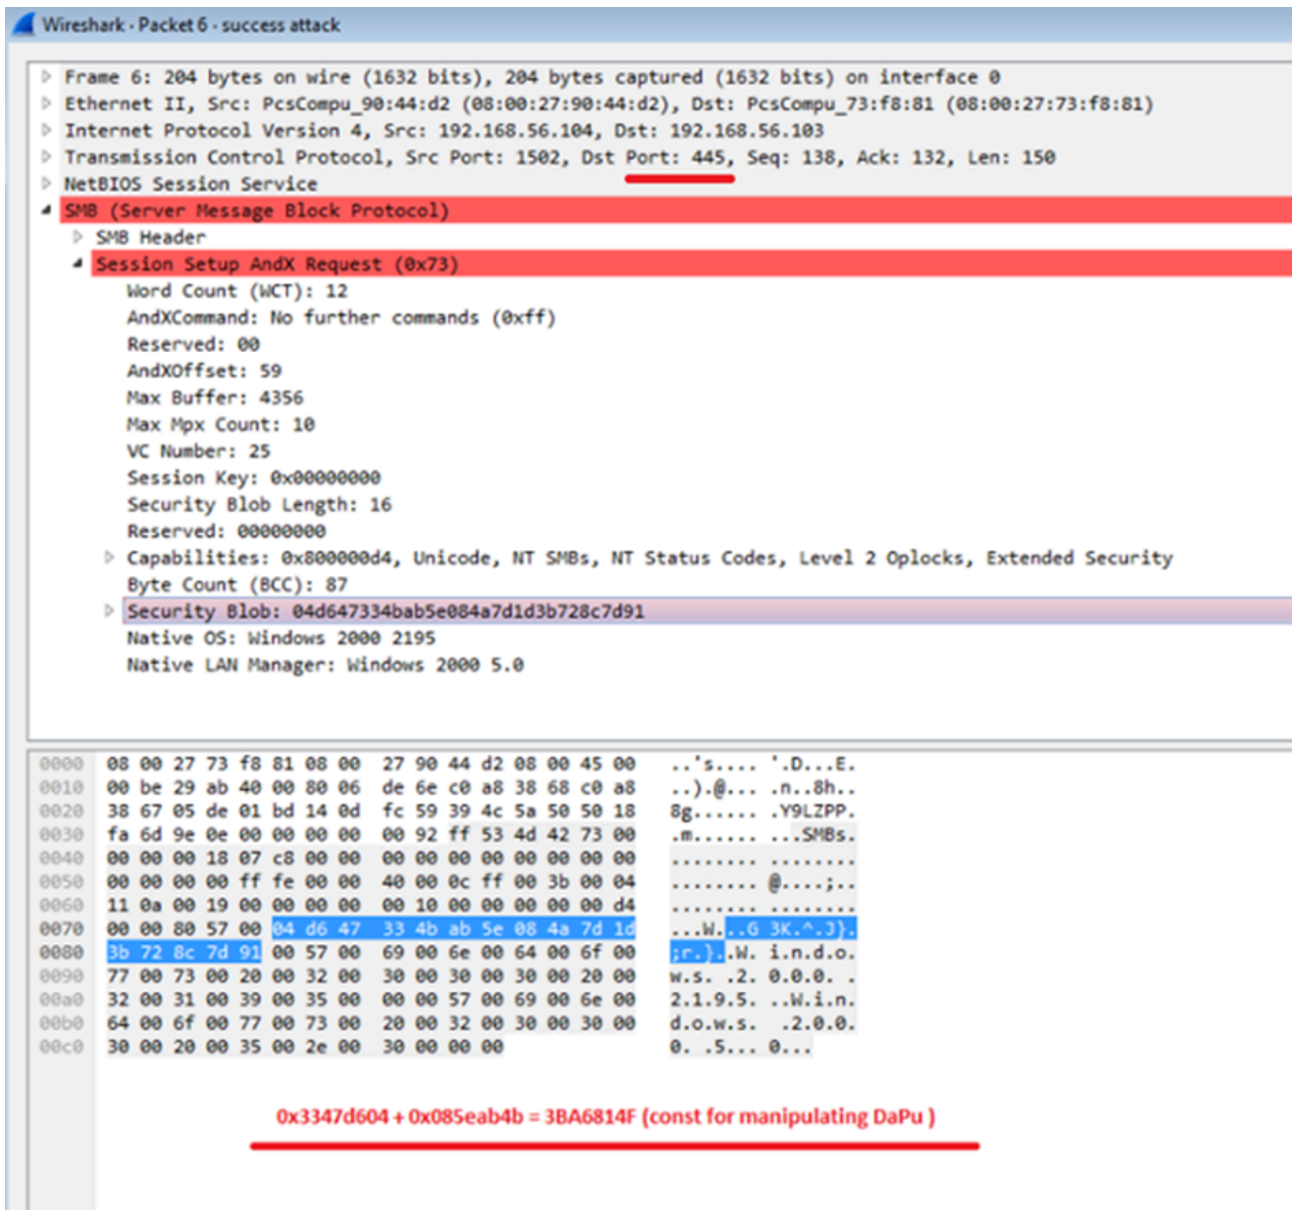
Wireshark · Packet 6 · success attack

Frame 6: 204 bytes on wire (1632 bits), 204 bytes captured (1632 bits) on interface 0
Ethernet II, Src: PcsCompu_90:44:d2 (08:00:27:90:44:d2), Dst: PcsCompu_73:f8:81 (08:00:27:73:f8:81)
Internet Protocol Version 4, Src: 192.168.56.104, Dst: 192.168.56.103
Transmission Control Protocol, Src Port: 1502, Dst Port: 445, Seq: 138, Ack: 132, Len: 150
NetBIOS Session Service
SMB (Server Message Block Protocol)
SMB Header
Session Setup AndX Request (0x73)
Word Count (WCT): 12
AndXCommand: No further commands (0xff)
Reserved: 00
AndXOffset: 59
Max Buffer: 4356
Max Mpx Count: 10
VC Number: 25
Session Key: 0x00000000
Security Blob Length: 16
Reserved: 00000000
Capabilities: 0x800000d4, Unicode, NT SMBs, NT Status Codes, Level 2 Oplocks, Extended Security
Byte Count (BCC): 87
Security Blob: 04d647334bab5e084a7d1d3b728c7d91
Native OS: Windows 2000 2195
Native LAN Manager: Windows 2000 5.0

0000 08 00 27 73 f8 81 08 00 27 90 44 d2 08 00 45 00 ..'s.... '.D...E.
0010 00 be 29 ab 40 00 80 06 de 6e c0 a8 38 68 c0 a8 ..).@... .n..8h..
0020 38 67 05 de 01 bd 14 0d fc 59 39 4c 5a 50 50 18 8g...... .Y9LZPP.
0030 fa 6d 9e 0e 00 00 00 00 00 92 ff 53 4d 42 73 00 .m...... ...SMBs.
0040 00 00 00 18 07 c8 00 00 00 00 00 00 00 00 00 00 ........ ........
0050 00 00 00 00 ff fe 00 00 40 00 0c ff 00 3b 00 04 ........ @....;..
0060 11 0a 00 19 00 00 00 00 00 10 00 00 00 00 00 d4 ........ ........
0070 00 00 80 57 00 04 d6 47 33 4b ab 5e 08 4a 7d 1d ...W...G 3K.^.J}.
0080 3b 72 8c 7d 91 00 57 00 69 00 6e 00 64 00 6f 00 ;r.}..W. i.n.d.o.
0090 77 00 73 00 20 00 32 00 30 00 30 00 30 00 20 00 w.s. .2. 0.0.0. .
00a0 32 00 31 00 39 00 35 00 00 00 57 00 69 00 6e 00 2.1.9.5. ..W.i.n.
00b0 64 00 6f 00 77 00 73 00 20 00 32 00 30 00 30 00 d.o.w.s. .2.0.0.
00c0 30 00 20 00 35 00 2e 00 30 00 00 00 0. .5... 0...

0x3347d604 + 0x085eab4b = 3BA6814F (const for manipulating DaPu )